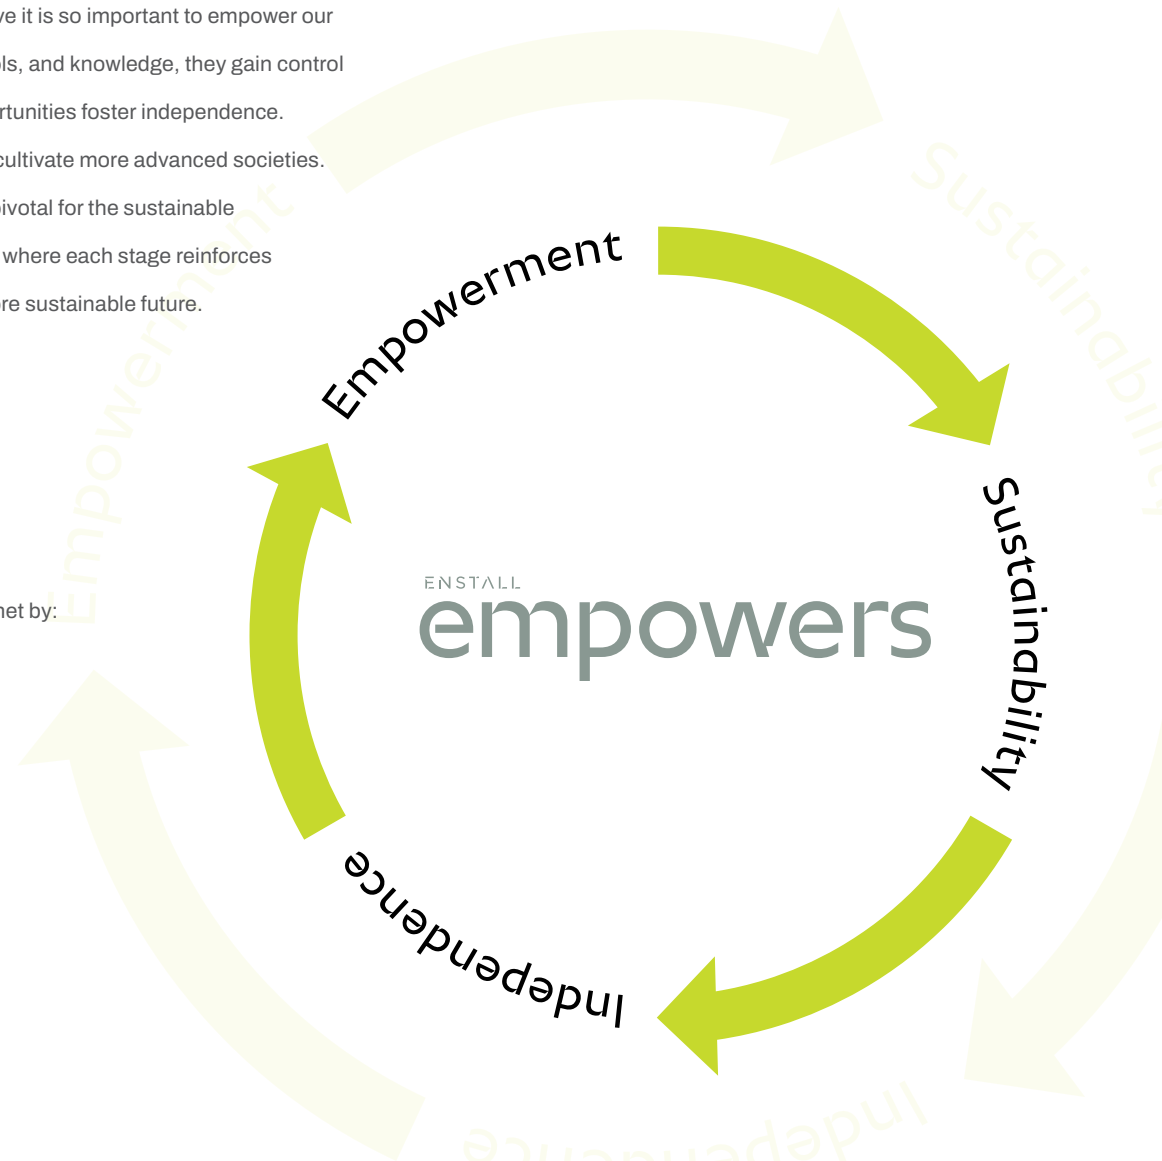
ve it is so important to empower our
ls, and knowledge, they gain control
rtunities foster independence.
cultivate more advanced societies.
pivotal for the sustainable
where each stage reinforces
re sustainable future.

net by:

Empowerment
Sustainability
Independence

Empowerment
Sustainability
Independence

ENSTALL
empowers